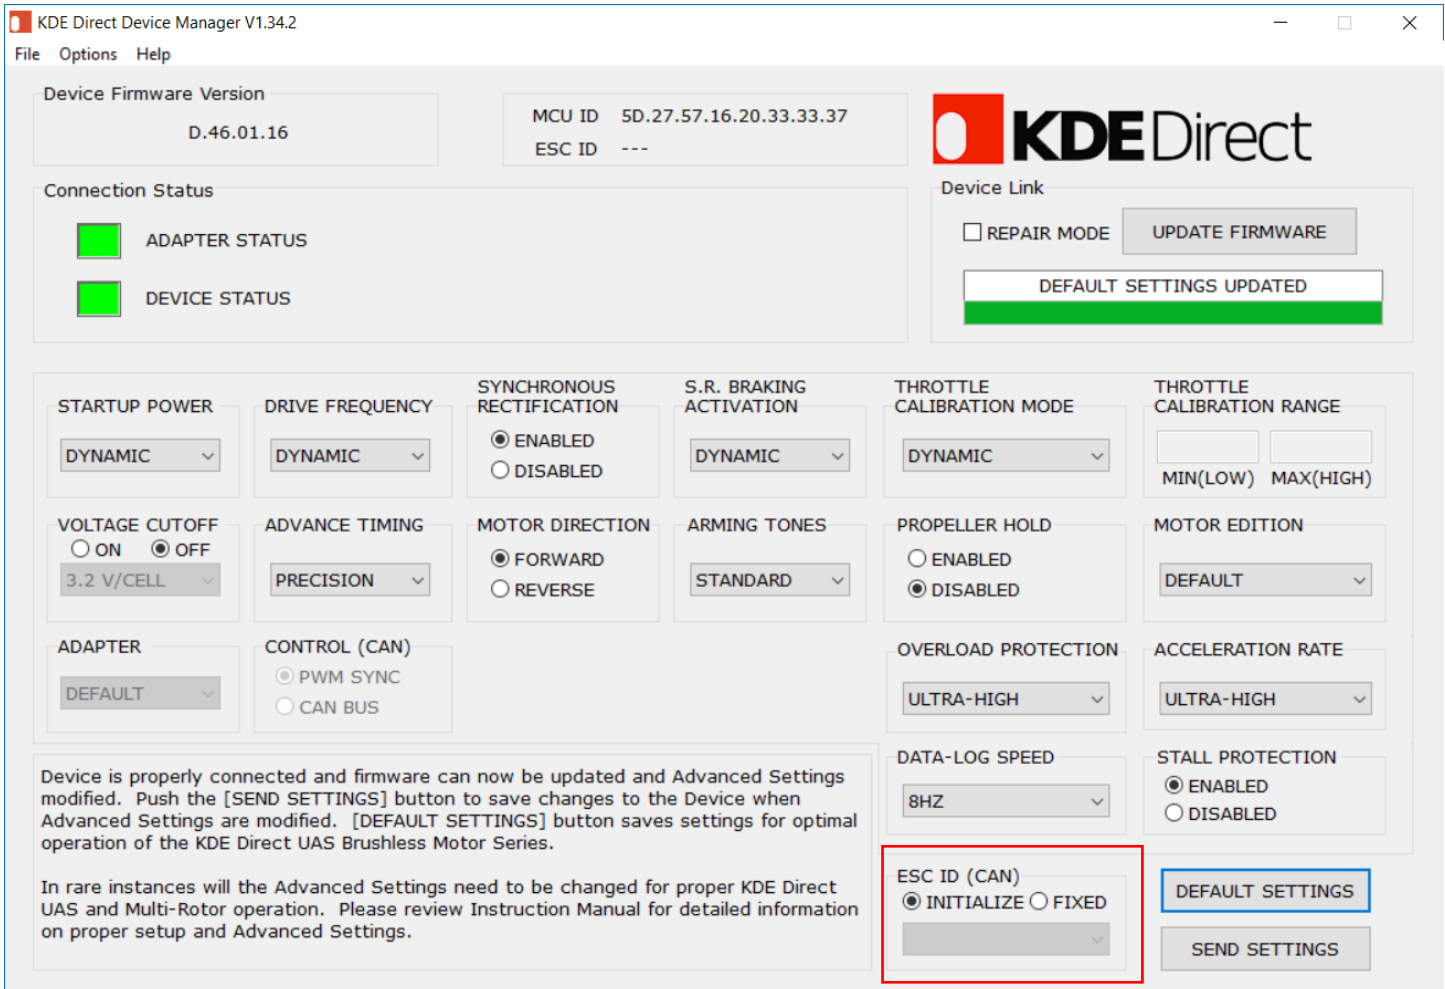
KDE Direct Device Manager V1.34.2

File Options Help

Device Firmware Version
D.46.01.16

MCU ID 5D.27.57.16.20.33.33.37
ESC ID ---

KDEDirect

Connection Status
ADAPTER STATUS
DEVICE STATUS

Device Link
REPAIR MODE
UPDATE FIRMWARE
DEFAULT SETTINGS UPDATED

STARTUP POWER
DYNAMIC

DRIVE FREQUENCY
DYNAMIC

SYNCHRONOUS RECTIFICATION
ENABLED
DISABLED

S.R. BRAKING ACTIVATION
DYNAMIC

THROTTLE CALIBRATION MODE
DYNAMIC

THROTTLE CALIBRATION RANGE
MIN(LOW) MAX(HIGH)

VOLTAGE CUTOFF
ON OFF
3.2 V/CELL

ADVANCE TIMING
PRECISION

MOTOR DIRECTION
FORWARD
REVERSE

ARMING TONES
STANDARD

PROPELLER HOLD
ENABLED
DISABLED

MOTOR EDITION
DEFAULT

ADAPTER
DEFAULT

CONTROL (CAN)
PWM SYNC
CAN BUS

OVERLOAD PROTECTION
ULTRA-HIGH

ACCELERATION RATE
ULTRA-HIGH

Device is properly connected and firmware can now be updated and Advanced Settings modified. Push the [SEND SETTINGS] button to save changes to the Device when Advanced Settings are modified. [DEFAULT SETTINGS] button saves settings for optimal operation of the KDE Direct UAS Brushless Motor Series.

In rare instances will the Advanced Settings need to be changed for proper KDE Direct UAS and Multi-Rotor operation. Please review Instruction Manual for detailed information on proper setup and Advanced Settings.

DATA-LOG SPEED
8HZ

STALL PROTECTION
ENABLED
DISABLED

ESC ID (CAN)
INITIALIZE FIXED

DEFAULT SETTINGS
SEND SETTINGS